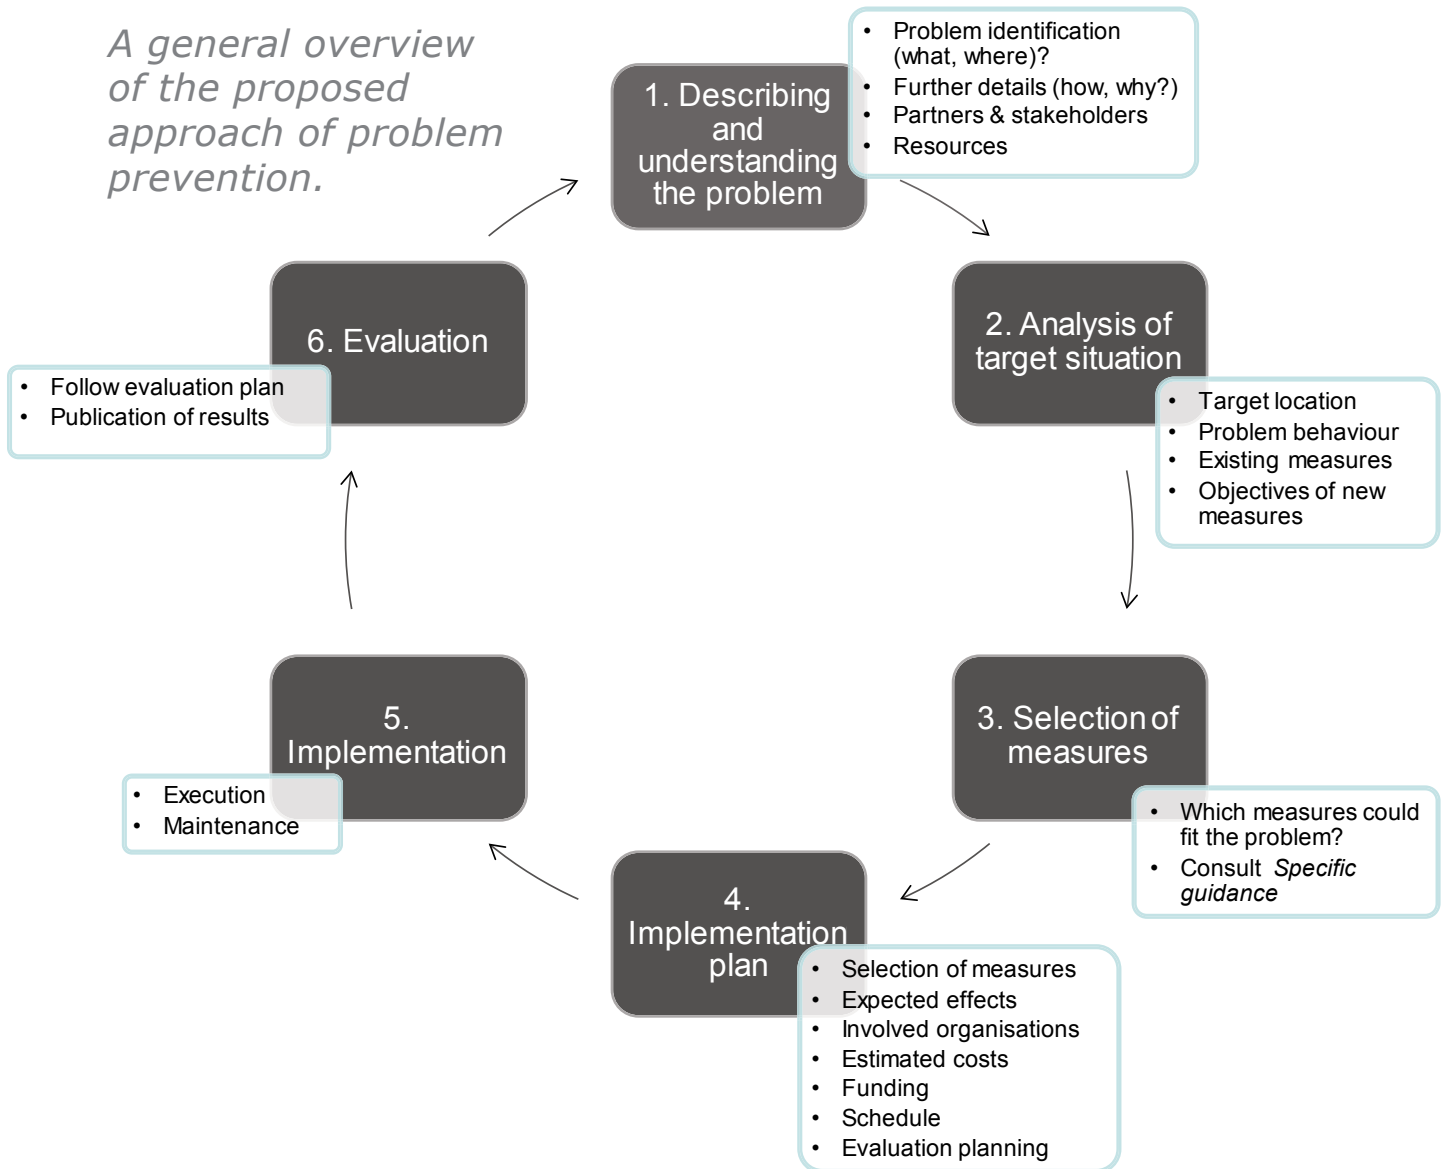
A general overview of the proposed approach of problem prevention.

1. Describing and understanding the problem

- Problem identification (what, where)?
- Further details (how, why?)
- Partners & stakeholders
- Resources

2. Analysis of target situation

- Target location
- Problem behaviour
- Existing measures
- Objectives of new measures

3. Selection of measures

- Which measures could fit the problem?
- Consult *Specific guidance*

4. Implementation plan

- Selection of measures
- Expected effects
- Involved organisations
- Estimated costs
- Funding
- Schedule
- Evaluation planning

5. Implementation

- Execution
- Maintenance

6. Evaluation

- Follow evaluation plan
- Publication of results